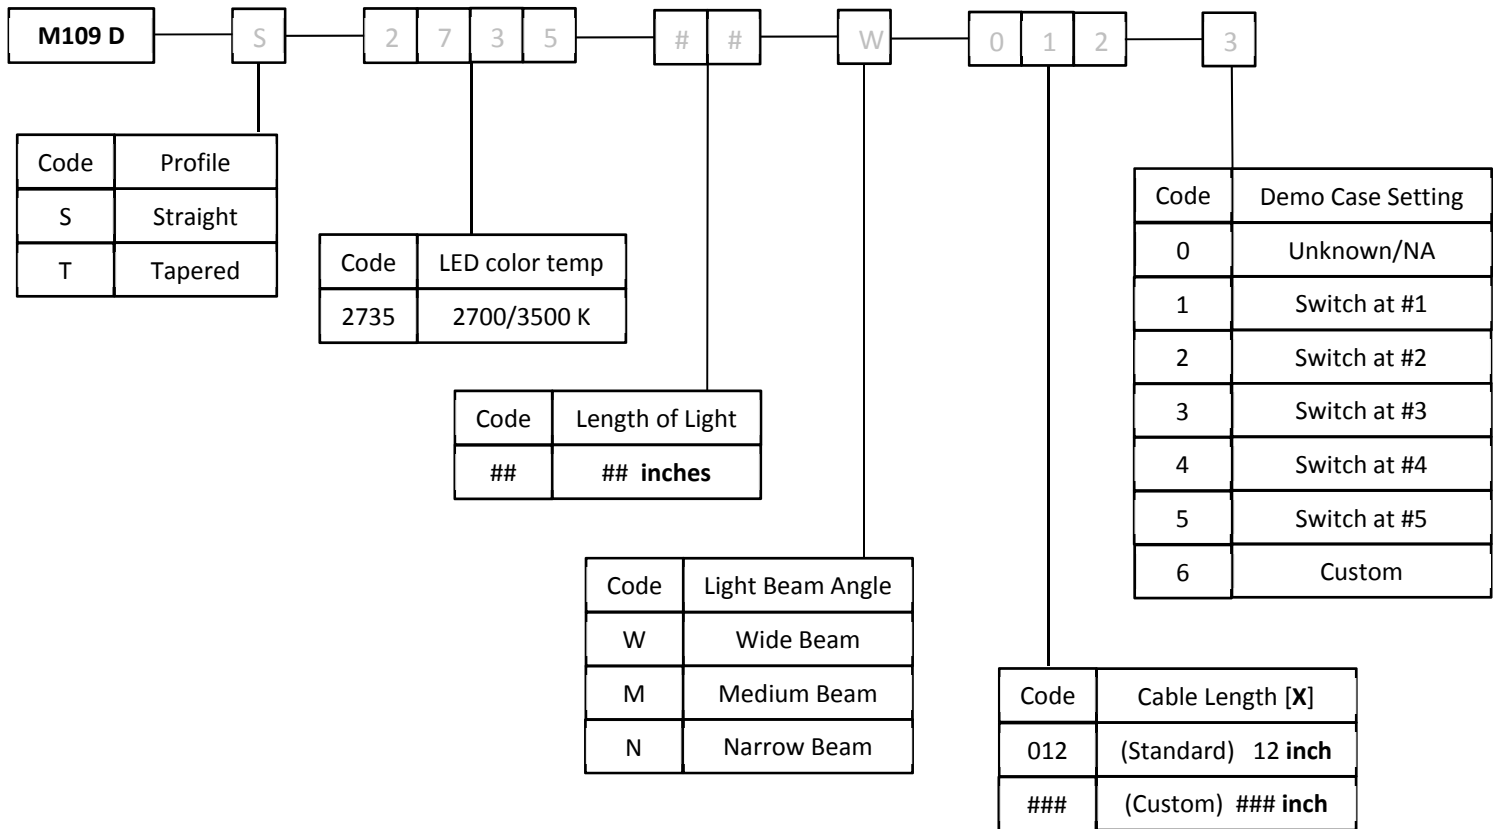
M109 D S 2 7 3 5 # # W 0 1 2 3

| Code | Profile |
|---|---|
| S | Straight |
| T | Tapered |

| Code | LED color temp |
|---|---|
| 2735 | 2700/3500 K |

| Code | Length of Light |
|---|---|
| ## | ## **inches** |

| Code | Light Beam Angle |
|---|---|
| W | Wide Beam |
| M | Medium Beam |
| N | Narrow Beam |

| Code | Cable Length [**X**] |
|---|---|
| 012 | (Standard) 12 **inch** |
| ### | (Custom) ### **inch** |

| Code | Demo Case Setting |
|---|---|
| 0 | Unknown/NA |
| 1 | Switch at #1 |
| 2 | Switch at #2 |
| 3 | Switch at #3 |
| 4 | Switch at #4 |
| 5 | Switch at #5 |
| 6 | Custom |